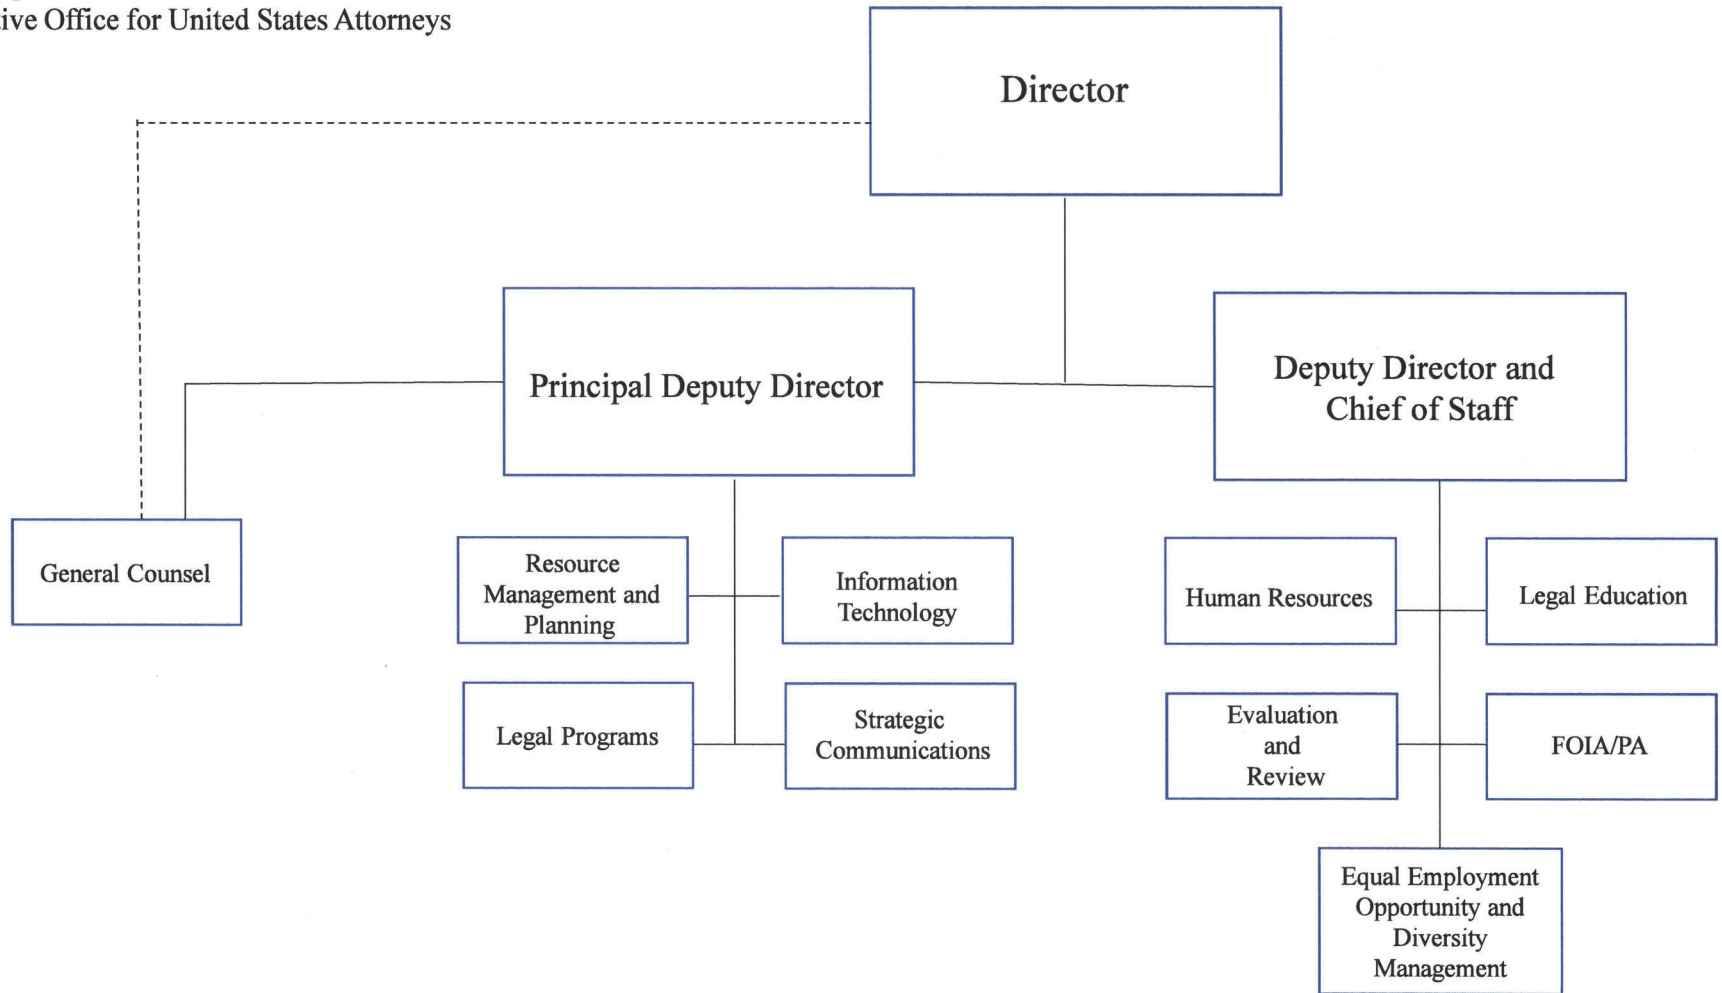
ive Office for United States Attorneys

Director

Principal Deputy Director

Deputy Director and Chief of Staff

General Counsel

Resource Management and Planning

Information Technology

Legal Programs

Strategic Communications

Human Resources

Legal Education

Evaluation and Review

FOIA/PA

Equal Employment Opportunity and Diversity Management